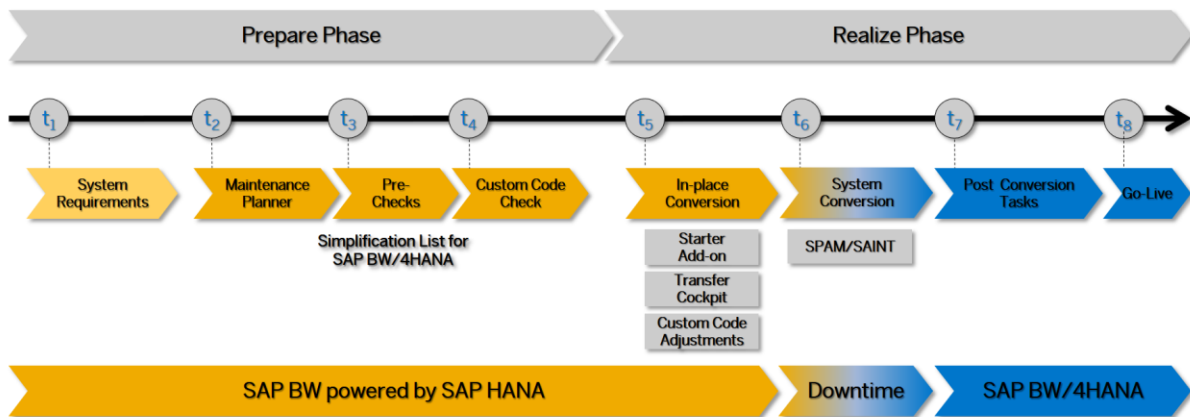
Prepare Phase

Realize Phase

$t_1$ $t_2$ $t_3$ $t_4$ $t_5$ $t_6$ $t_7$ $t_8$

System Requirements

Maintenance Planner

Pre-Checks

Custom Code Check

In-place Conversion

System Conversion

Post Conversion Tasks

Go-Live

Simplification List for SAP BW/4HANA

Starter Add-on

Transfer Cockpit

Custom Code Adjustments

SPAM/SAINT

SAP BW powered by SAP HANA

Downtime

SAP BW/4HANA